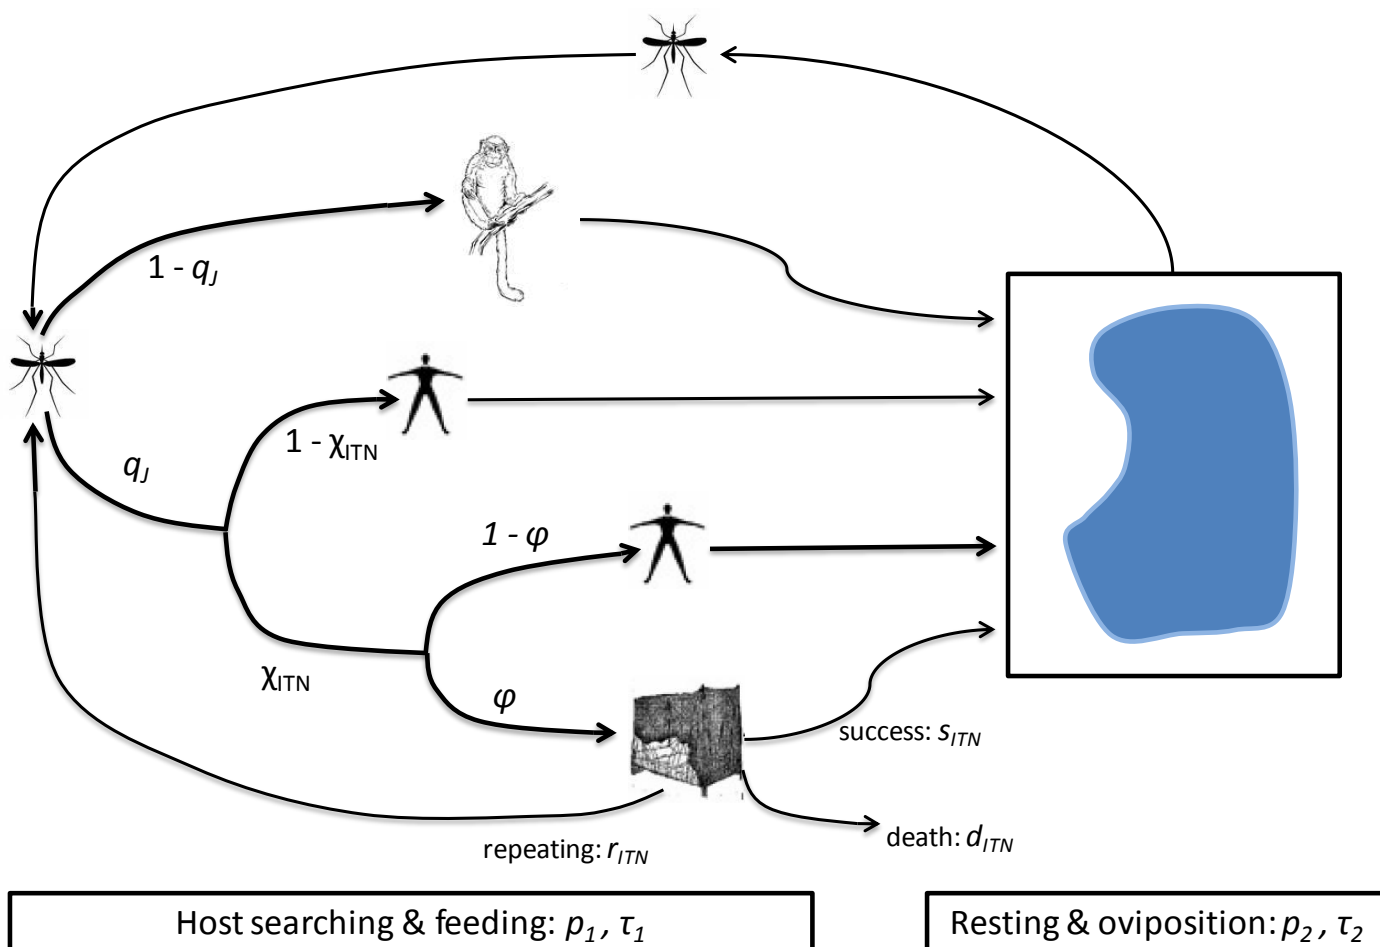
$1 - q_J$

$q_J$

$1 - \chi_{ITN}$

$1 - \varphi$

$\chi_{ITN}$

$\varphi$

success: $s_{ITN}$

death: $d_{ITN}$

repeating: $r_{ITN}$

Host searching & feeding: $p_1$, $\tau_1$

Resting & oviposition: $p_2$, $\tau_2$